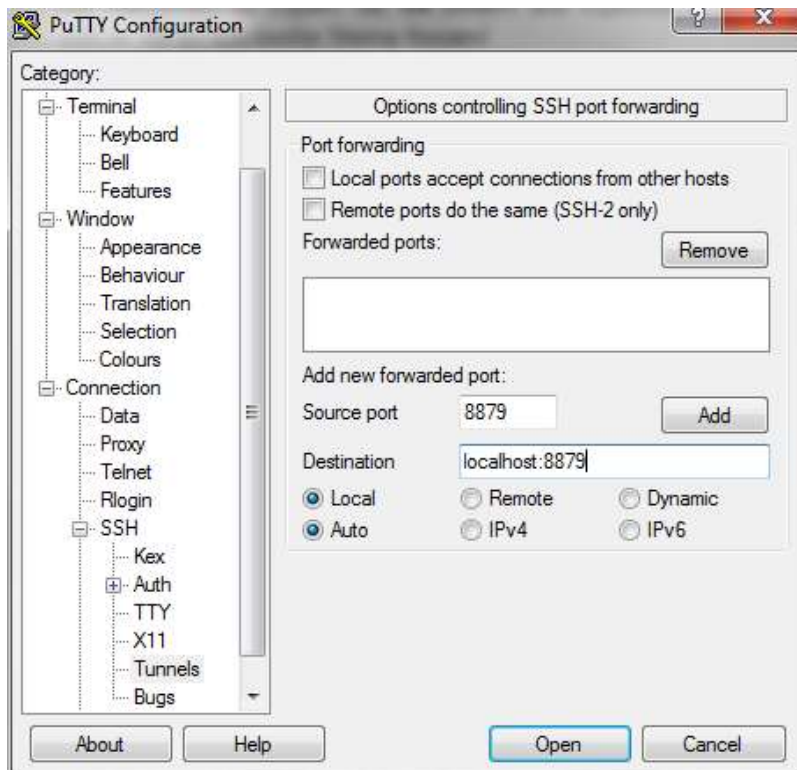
PuTTY Configuration

Category:

Terminal
Keyboard
Bell
Features
Window
Appearance
Behaviour
Translation
Selection
Colours
Connection
Data
Proxy
Telnet
Rlogin
SSH
Kex
Auth
TTY
X11
Tunnels
Bugs

Options controlling SSH port forwarding

Port forwarding
Local ports accept connections from other hosts
Remote ports do the same (SSH-2 only)
Forwarded ports:
Remove

Add new forwarded port:
Source port 8879
Add
Destination localhost:8879
Local Remote Dynamic
Auto IPv4 IPv6

About Help Open Cancel